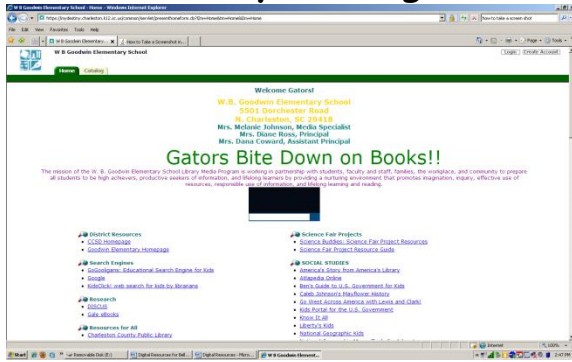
W B Goodwin Elementary School - Home - Windows Internet Explorer

https://buydestiny.charleston.k12.sc.us/common/servlet/presenthomeform.do?l2m=Home&tm=Home&l2=Home

how to take a screen shot

File Edit View Favorites Tools Help

W B Goodwin Elementary ... | How to Take a Screenshot in...

W B Goodwin Elementary School

Login | Create Account

Home | Catalog

Welcome Gators!

W.B. Goodwin Elementary School
5501 Dorchester Road
N. Charleston, SC 29418
Mrs. Melanie Johnson, Media Specialist
Mrs. Diane Ross, Principal
Mrs. Dana Coward, Assistant Principal

Gators Bite Down on Books!!

The mission of the W. B. Goodwin Elementary School Library Media Program is working in partnership with students, faculty and staff, families, the workplace, and community to prepare all students to be high achievers, productive seekers of information, and lifelong learners by providing a nurturing environment that promotes imagination, inquiry, effective use of resources, responsible use of information, and lifelong learning and reading.

District Resources
- CCSD Homepage
- Goodwin Elementary Homepage

Search Engines
- GoGooligans: Educational Search Engine for Kids
- Google
- KidsClick: web search for kids by librarians

Research
- DISCUS
- Gale eBooks

Resources for All
- Charleston County Public Library

Science Fair Projects
- Science Buddies: Science Fair Project Resources
- Gale Science Fair Project Resource Guide

SOCIAL STUDIES
- America's Story from America's Library
- Allapedia Online
- Ben's Guide to U.S. Government for Kids
- Caleb Johnson's Mayflower History
- Go West Across America with Lewis and Clark!
- Kids Portal for the U.S. Government
- Know It All
- Liberty's Kids
- National Geographic Kids

Internet | 100%

Start | Removable Disk (E:) | Digital Resources for Ball... | DigitalResources - Micro... | W B Goodwin Element... | 2:47 PM